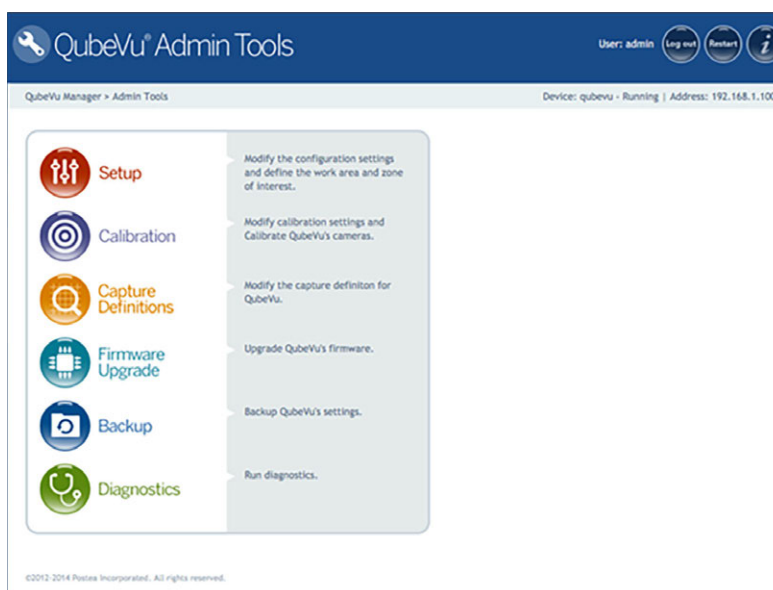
QubeVu® Admin Tools

User: admin Log out Restart i

QubeVu Manager > Admin Tools

Device: qubevu - Running | Address: 192.168.1.10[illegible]

Setup
Modify the configuration settings and define the work area and zone of interest.

Calibration
Modify calibration settings and Calibrate QubeVu's cameras.

Capture Definitions
Modify the capture definiton for QubeVu.

Firmware Upgrade
Upgrade QubeVu's firmware.

Backup
Backup QubeVu's settings.

Diagnostics
Run diagnostics.

©2012-2014 Postea Incorporated. All rights reserved.